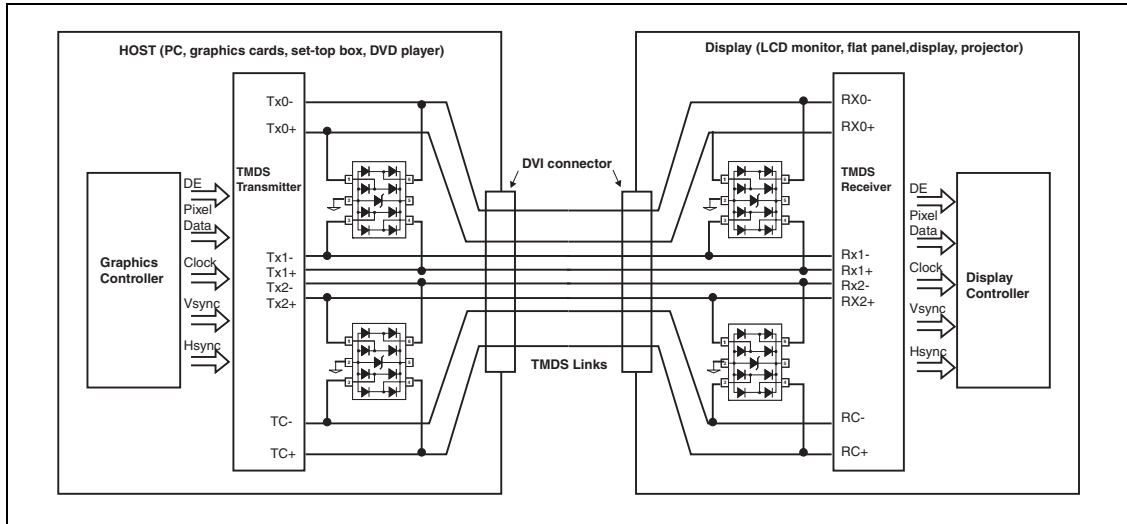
HOST (PC, graphics cards, set-top box, DVD player)

Graphics Controller

DE

Pixel Data

Clock

Vsync

Hsync

TMDS Transmitter

Tx0-

Tx0+

Tx1-

Tx1+

Tx2-

Tx2+

TC-

TC+

DVI connector

TMDS Links

Display (LCD monitor, flat panel,display, projector)

RX0-

RX0+

TMDS Receiver

Rx1-

Rx1+

Rx2-

RX2+

RC-

RC+

DE

Pixel Data

Clock

Vsync

Hsync

Display Controller